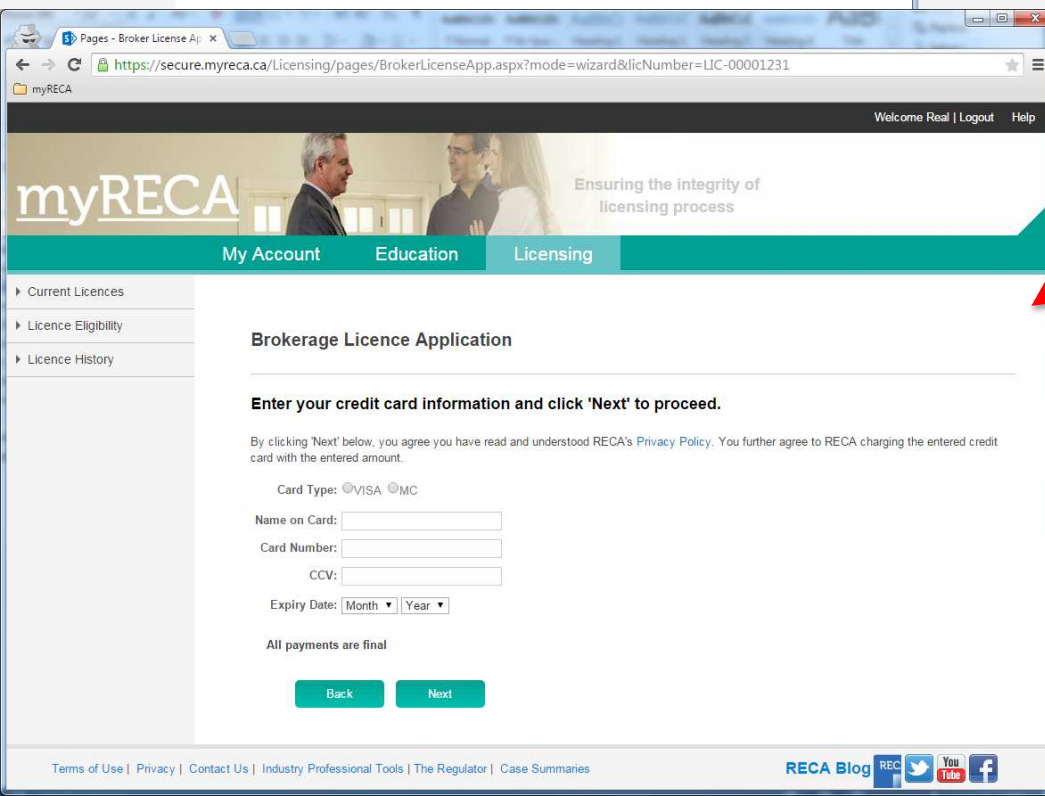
Pages - Broker License Ap ×

https://secure.myreca.ca/Licensing/pages/BrokerLicenseApp.aspx?mode=wizard&licNumber=LIC-00001231

myRECA

Welcome Real | Logout Help

myRECA

Ensuring the integrity of licensing process

My Account Education Licensing

Current Licences
Licence Eligibility
Licence History

Brokerage Licence Application

Enter your credit card information and click 'Next' to proceed.

By clicking 'Next' below, you agree you have read and understood RECA's Privacy Policy. You further agree to RECA charging the entered credit card with the entered amount.

Card Type: VISA MC

Name on Card:

Card Number:

CCV:

Expiry Date: Month Year

All payments are final

Back Next

Terms of Use | Privacy | Contact Us | Industry Professional Tools | The Regulator | Case Summaries

RECA Blog REC You Tube